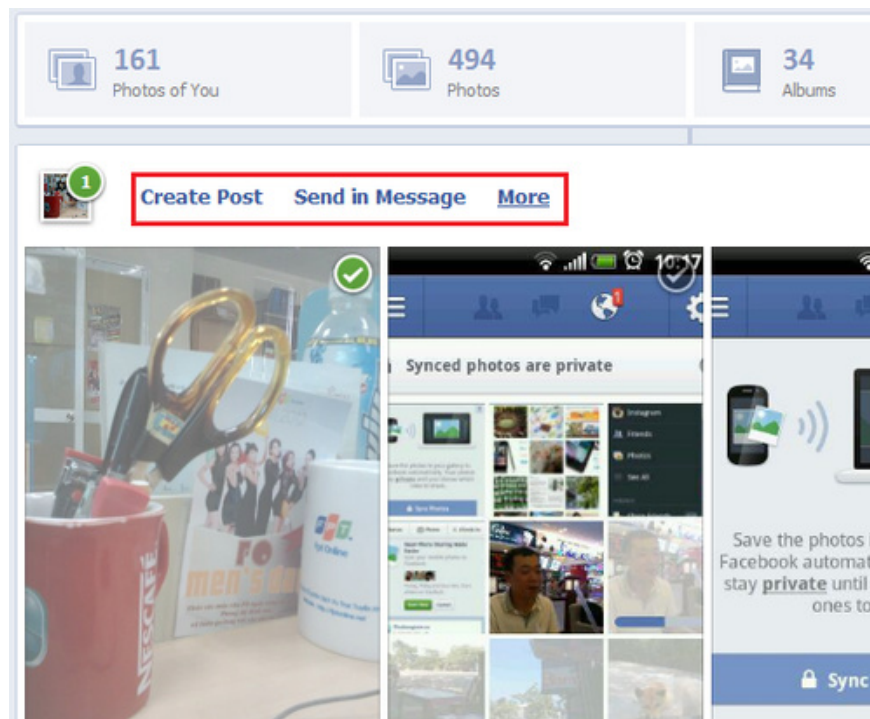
161
Photos of You

494
Photos

34
Albums

1

Create Post Send in Message More

NESCAFE

FPT
fpt Online

10:17

1

Synced photos are private

Instagram
Friends
Photos
See All

Save the photos
Facebook automat
stay private until
ones to

Sync